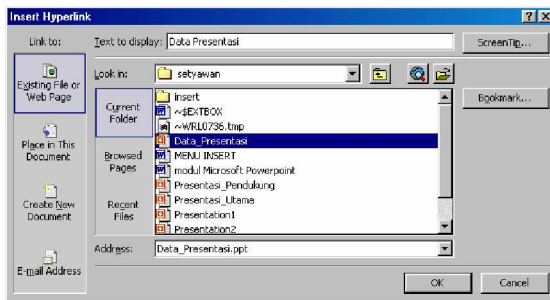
Insert Hyperlink

?

X

Link to:

Text to display: Data Presentasi

ScreenTip...

Existing File or Web Page

Look in:

setyawan

Current Folder

insert

~$EXTBOX

~WRL0736.tmp

Data_Presentasi

MENU INSERT

modul Microsoft Powerpoint

Presentasi_Pendukung

Presentasi_Utama

Presentation1

Presentation2

Bookmark...

Place in This Document

Browsed Pages

Create New Document

Recent Files

E-mail Address

Address: Data_Presentasi.ppt

OK

Cancel